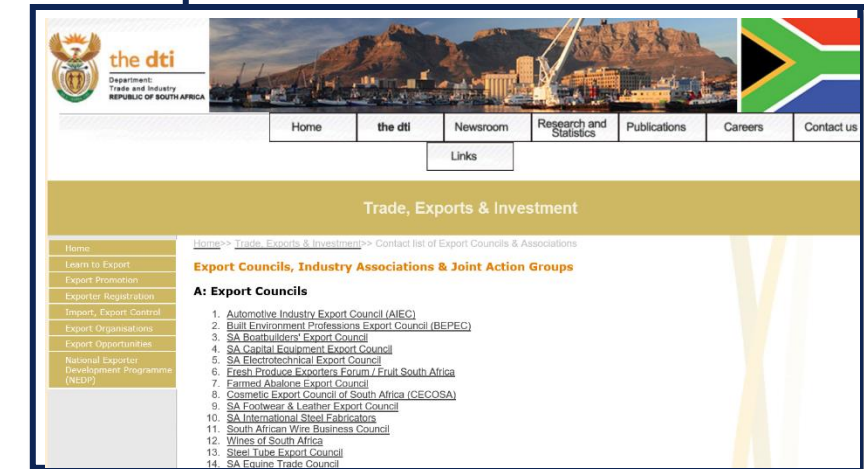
the dti
Department:
Trade and Industry
REPUBLIC OF SOUTH AFRICA

Home | the dti | Newsroom | Research and Statistics | Publications | Careers | Contact us
Links

Trade, Exports & Investment

Home
Learn to Export
Export Promotion
Exporter Registration
Import, Export Control
Export Organisations
Export Opportunities
National Exporter Development Programme (NEDP)

Home>> Trade, Exports & Investment>> Contact list of Export Councils & Associations

Export Councils, Industry Associations & Joint Action Groups

A: Export Councils

1. Automotive Industry Export Council (AIEC)
2. Built Environment Professions Export Council (BEPEC)
3. SA Boatbuilders' Export Council
4. SA Capital Equipment Export Council
5. SA Electrotechnical Export Council
6. Fresh Produce Exporters Forum / Fruit South Africa
7. Farmed Abalone Export Council
8. Cosmetic Export Council of South Africa (CECOSA)
9. SA Footwear & Leather Export Council
10. SA International Steel Fabricators
11. South African Wire Business Council
12. Wines of South Africa
13. Steel Tube Export Council
14. SA Equine Trade Council